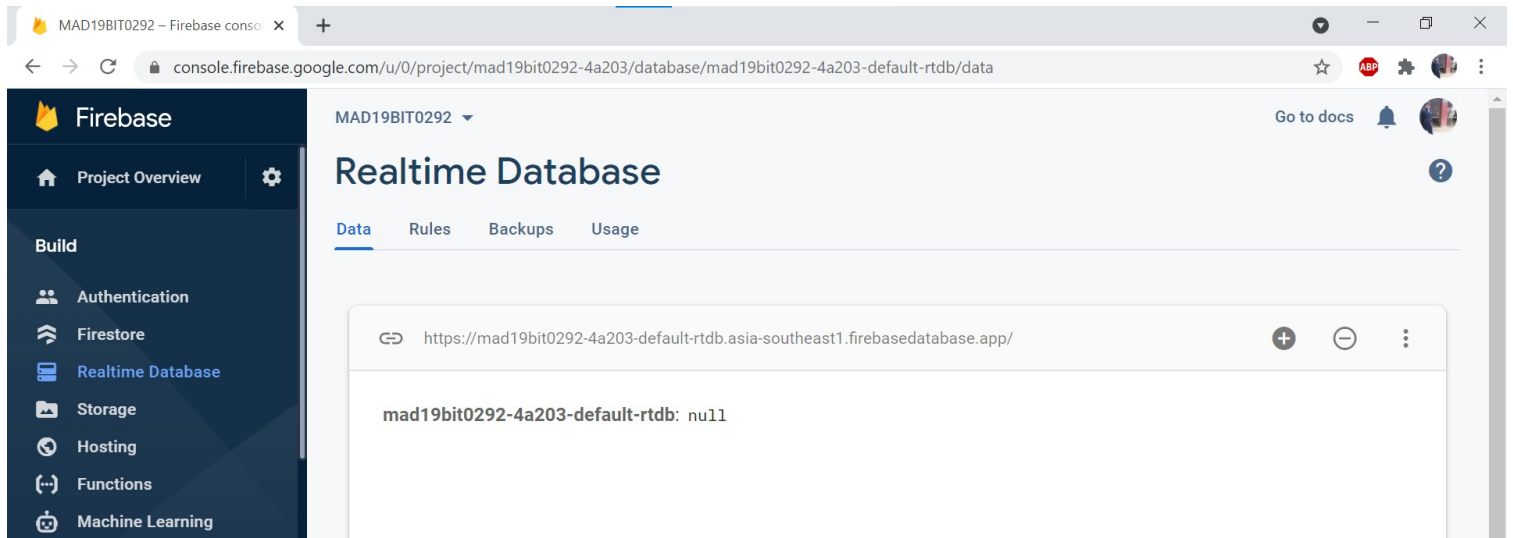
MAD19BIT0292 – Firebase conso

console.firebase.google.com/u/0/project/mad19bit0292-4a203/database/mad19bit0292-4a203-default-rtdb/data

ABP

Firebase

Project Overview

Build

Authentication

Firestore

Realtime Database

Storage

Hosting

Functions

Machine Learning

MAD19BIT0292

Go to docs

Realtime Database

Data Rules Backups Usage

https://mad19bit0292-4a203-default-rtdb.asia-southeast1.firebasedatabase.app/

mad19bit0292-4a203-default-rtdb: null